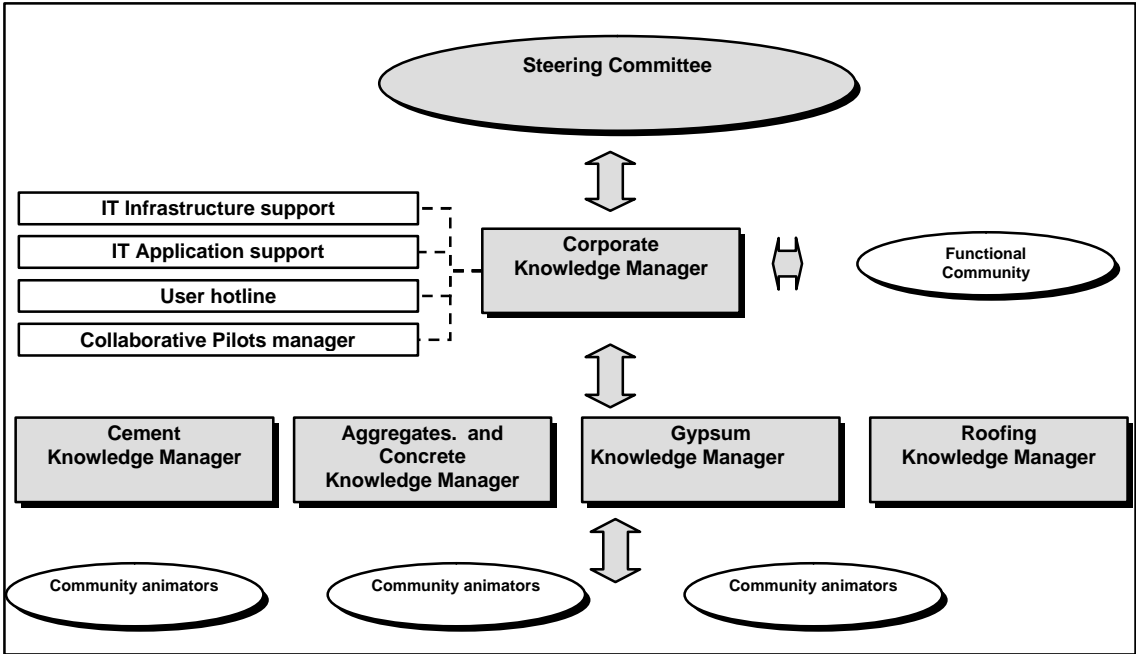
Steering Committee

IT Infrastructure support

IT Application support

User hotline

Collaborative Pilots manager

Corporate Knowledge Manager

Functional Community

Cement Knowledge Manager

Aggregates. and Concrete Knowledge Manager

Gypsum Knowledge Manager

Roofing Knowledge Manager

Community animators

Community animators

Community animators